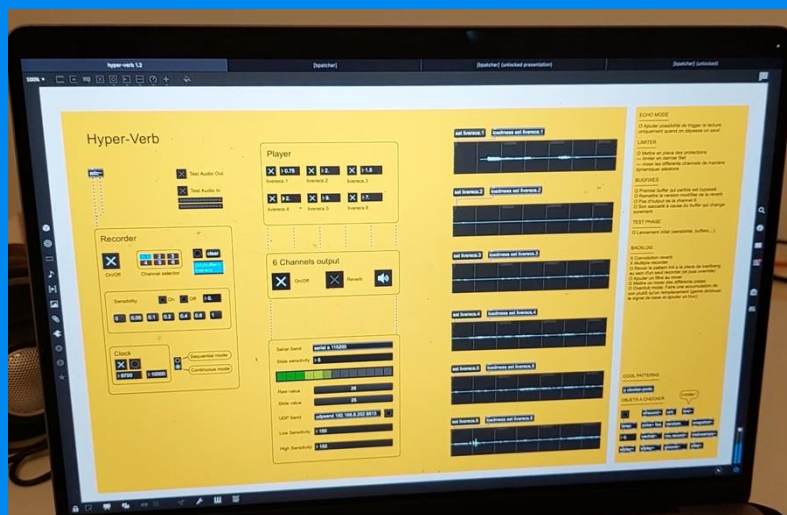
hyper-verb 1.3
[tbpatcher]
[tbpatcher] (unlocked presentation)
[tbpatcher] (unlocked)
100%

Hyper-Verb

Test Audio Out
Test Audio In

Player
0.75
2.
1.5
liveness 1
liveness 2
liveness 3
2.
9.
7.
liveness 4
liveness 5
liveness 6

Recorder
On/Off
Channel selector
clear
Sensitivity
On
Off
0.
0
0.05
0.1
0.2
0.4
0.6
1

Clock
8700
10000
Sequential mode
Continuous mode

6 Channels output
On/Off
Reverb

Serial Send
serial e 115200
Slide sensitivity
Raw value
28
Slide value
25
UDP Send
udpsend 192.168.8.202 8813
Low Sensitivity
150
High Sensitivity
150

set liveness.1
loadmess set liveness.1
set liveness.2
loadmess set liveness.2
set liveness.3
loadmess set liveness.3
set liveness.4
loadmess set liveness.4
set liveness.5
loadmess set liveness.5
set liveness.6
loadmess set liveness.6

ECHO MODE
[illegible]

LIMITER
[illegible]

BUGFIXES
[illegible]

TEST PHASE
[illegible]

BACKLOG
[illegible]

COOL PATTERNS
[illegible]

OBJETS A CHECKER
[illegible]